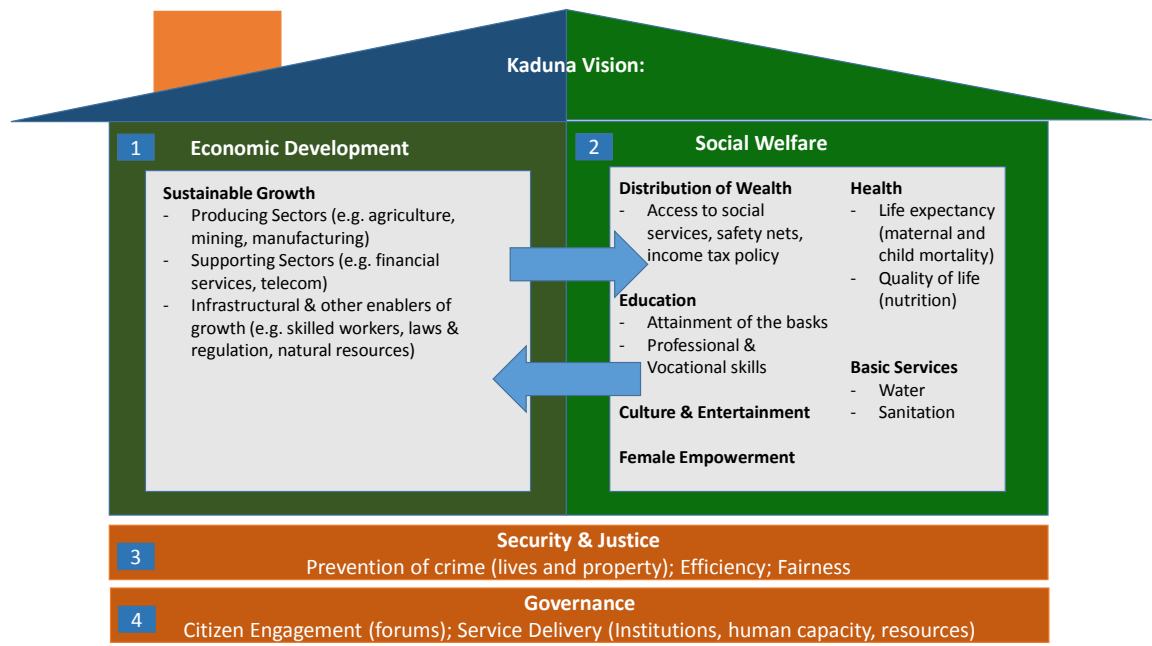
Kaduna Vision:

1 Economic Development

Sustainable Growth
- Producing Sectors (e.g. agriculture, mining, manufacturing)
- Supporting Sectors (e.g. financial services, telecom)
- Infrastructural & other enablers of growth (e.g. skilled workers, laws & regulation, natural resources)

2 Social Welfare

Distribution of Wealth
- Access to social services, safety nets, income tax policy

Education
- Attainment of the basks
- Professional & Vocational skills

Culture & Entertainment

Female Empowerment

Health
- Life expectancy (maternal and child mortality)
- Quality of life (nutrition)

Basic Services
- Water
- Sanitation

3 Security & Justice
Prevention of crime (lives and property); Efficiency; Fairness

4 Governance
Citizen Engagement (forums); Service Delivery (Institutions, human capacity, resources)